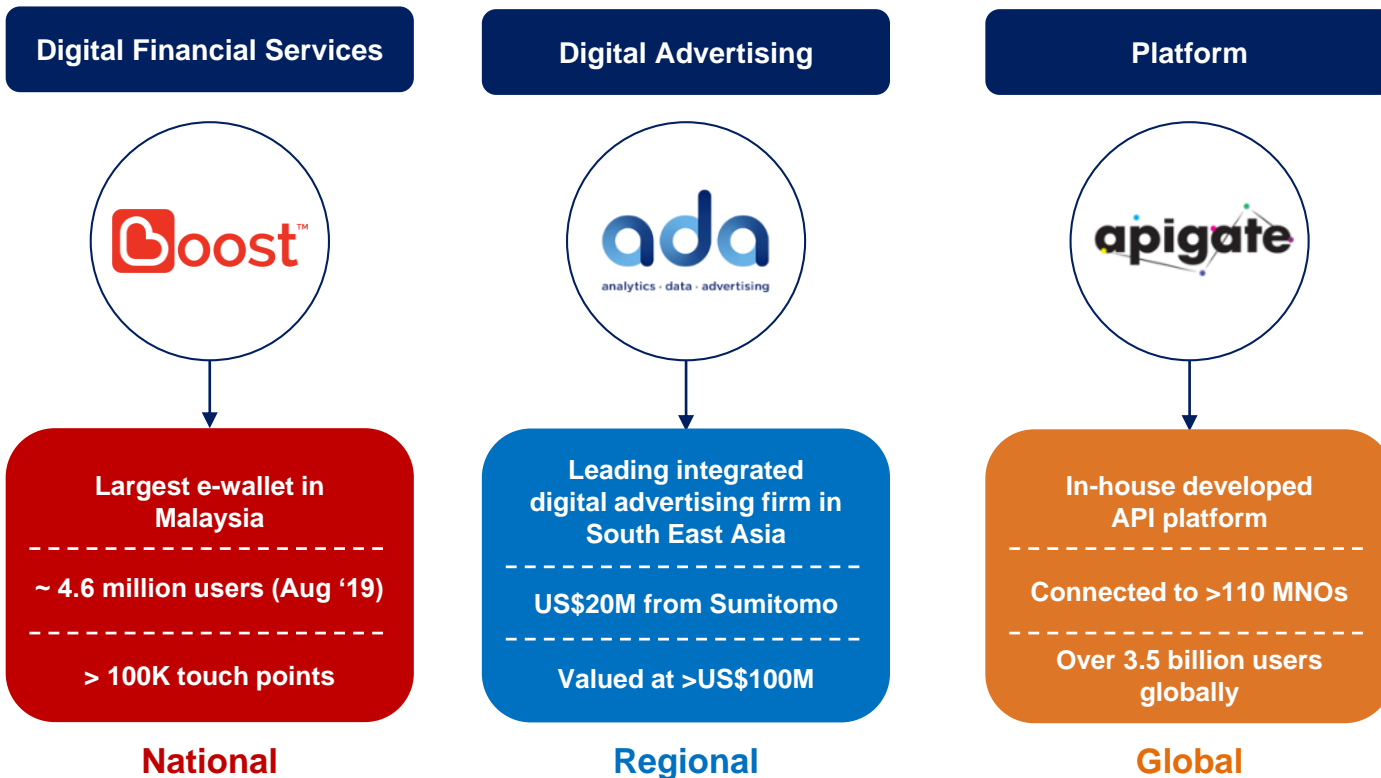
Digital Financial Services

Boost™

Largest e-wallet in Malaysia

~ 4.6 million users (Aug '19)

> 100K touch points

National

Digital Advertising

ada
analytics · data · advertising

Leading integrated digital advertising firm in South East Asia

US$20M from Sumitomo

Valued at >US$100M

Regional

Platform

apigate

In-house developed API platform

Connected to >110 MNOs

Over 3.5 billion users globally

Global